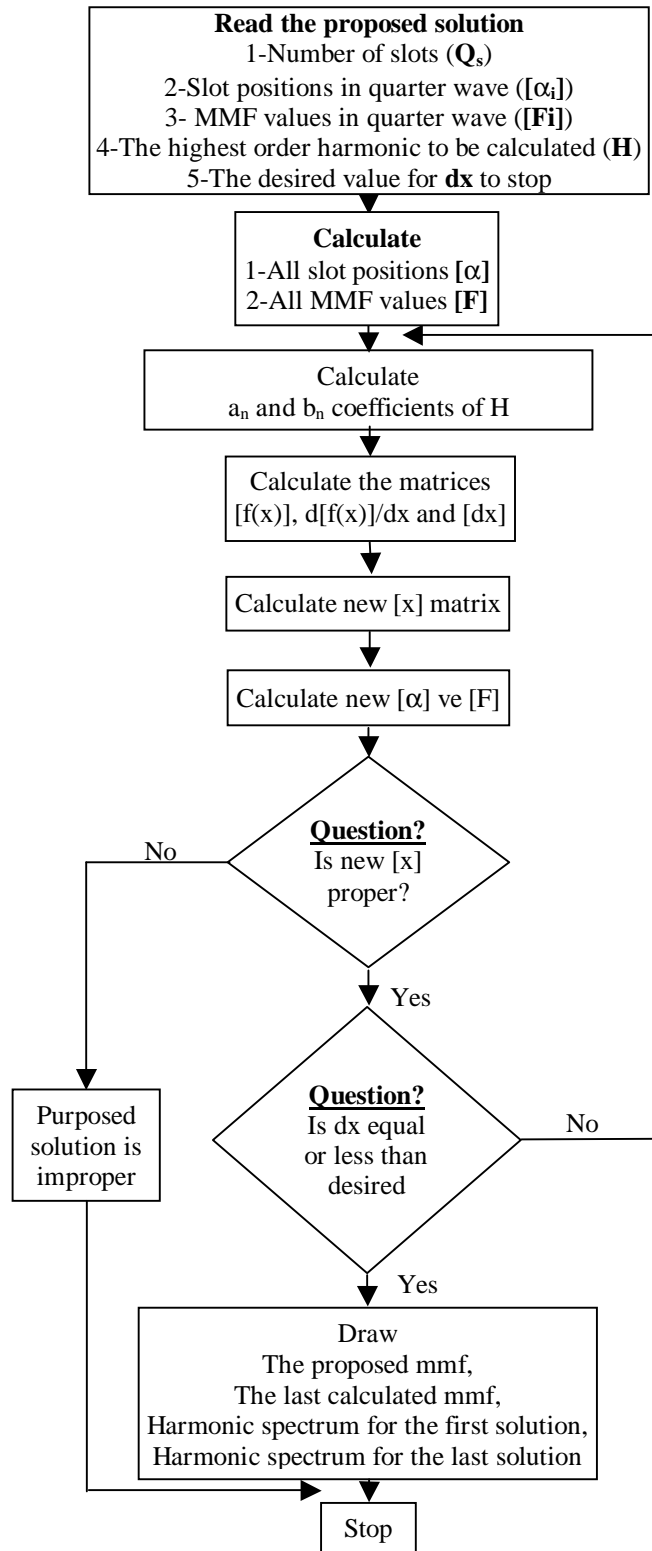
**Read the proposed solution**
1-Number of slots (**$Q_s$**)
2-Slot positions in quarter wave (**[$\alpha_i$]**)
3- MMF values in quarter wave (**[Fi]**)
4-The highest order harmonic to be calculated (**H**)
5-The desired value for **dx** to stop

**Calculate**
1-All slot positions **[$\alpha$]**
2-All MMF values **[F]**

Calculate
$a_n$ and $b_n$ coefficients of H

Calculate the matrices
[f(x)], d[f(x)]/dx and [dx]

Calculate new [x] matrix

Calculate new [$\alpha$] ve [F]

**Question?**
Is new [x] proper?

No

Yes

**Question?**
Is dx equal or less than desired

No

Purposed solution is improper

Yes

Draw
The proposed mmf,
The last calculated mmf,
Harmonic spectrum for the first solution,
Harmonic spectrum for the last solution

Stop